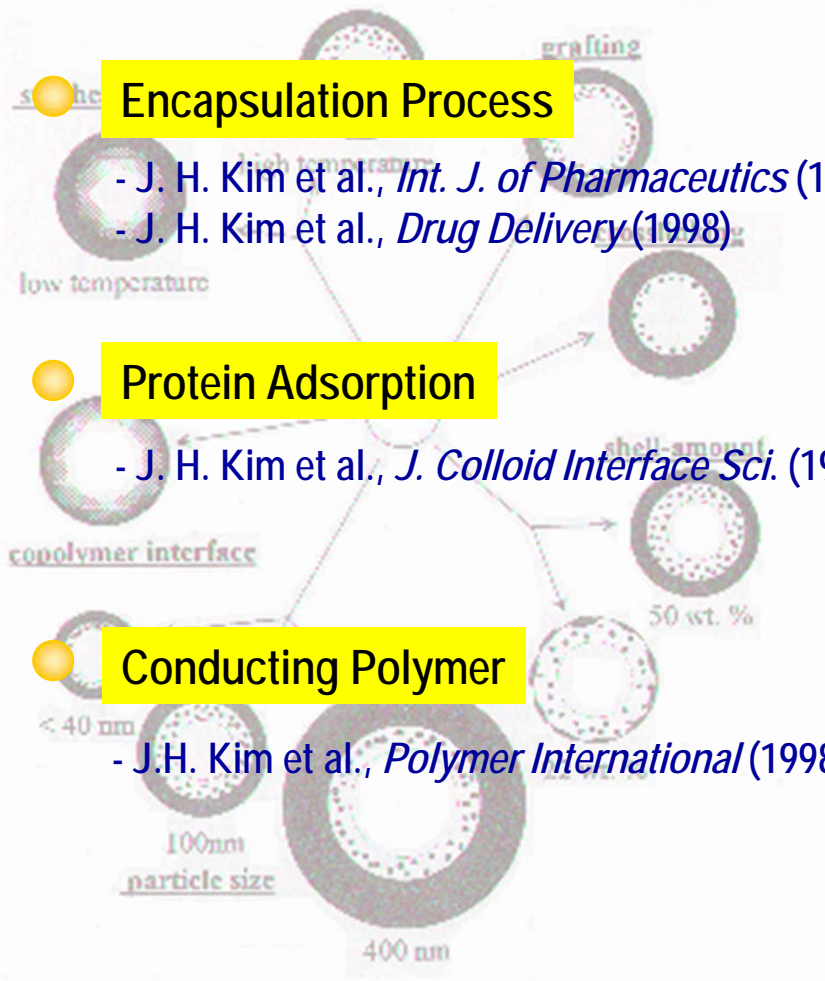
grafting

Encapsulation Process

high temperature

- J. H. Kim et al., *Int. J. of Pharmaceutics* (1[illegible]
- J. H. Kim et al., *Drug Delivery* (1998)

low temperature

Protein Adsorption

- J. H. Kim et al., *J. Colloid Interface Sci.* (1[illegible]

shell-amount

copolymer interface

50 wt. %

Conducting Polymer

< 40 nm

- J.H. Kim et al., *Polymer International* (199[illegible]

100nm
particle size

400 nm